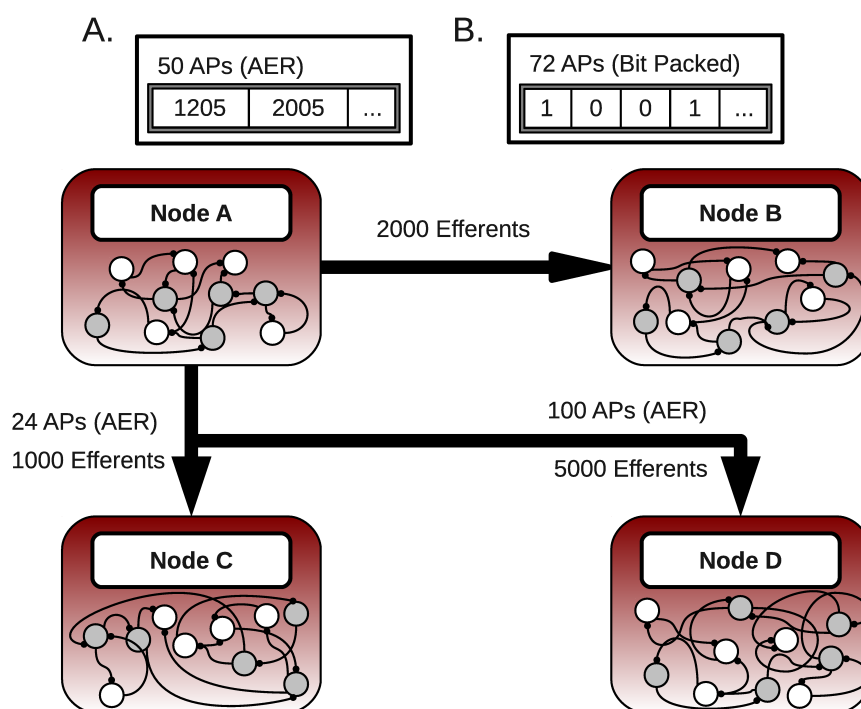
A.

50 APs (AER)

| 1205 | 2005 | ... |
|---|---|---|

B.

72 APs (Bit Packed)

| 1 | 0 | 0 | 1 | ... |
|---|---|---|---|---|

Node A

2000 Efferents

Node B

24 APs (AER)

1000 Efferents

100 APs (AER)

5000 Efferents

Node C

Node D